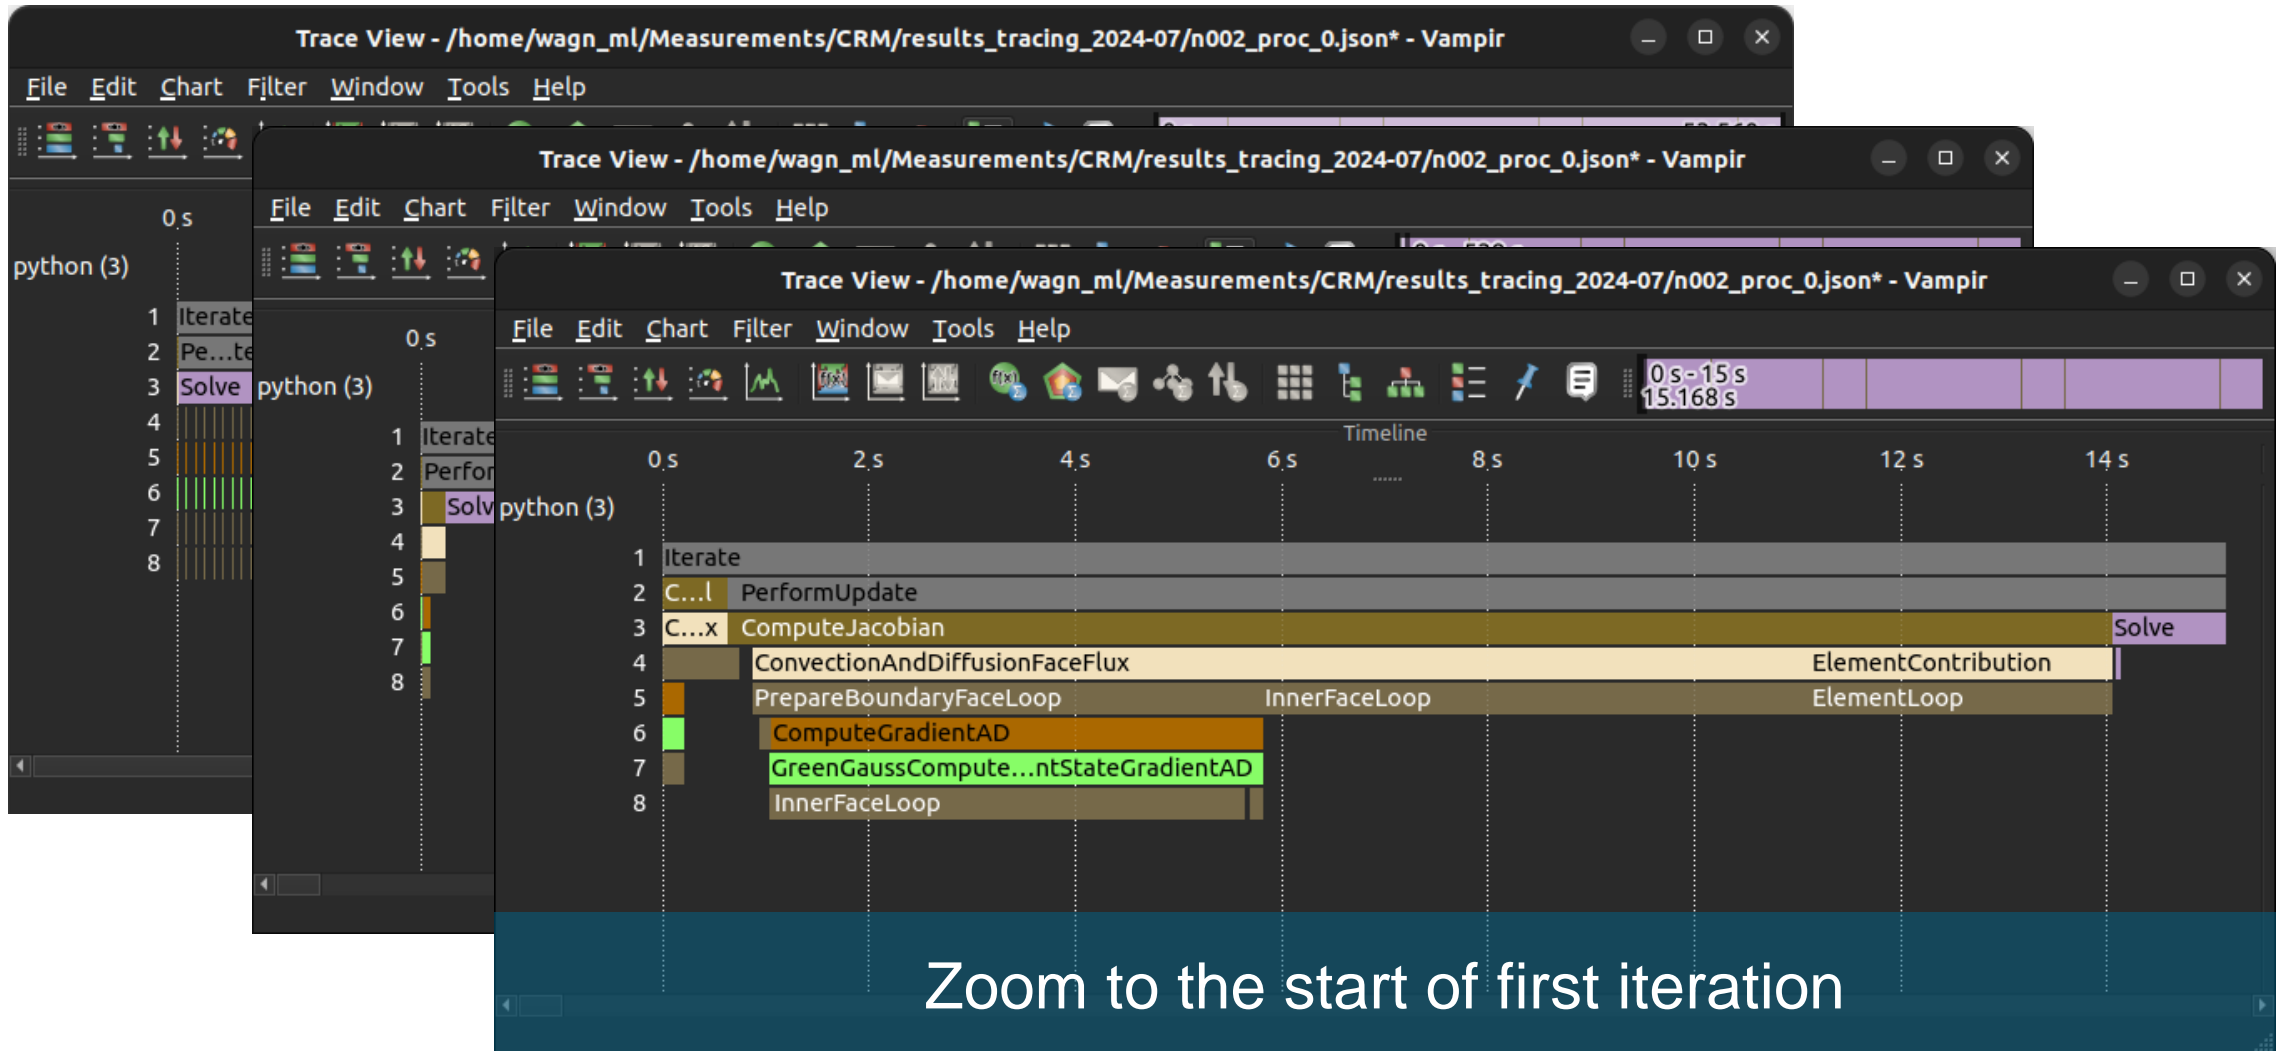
Trace View - /home/wagn_ml/Measurements/CRM/results_tracing_2024-07/n002_proc_0.json* - Vampir

File Edit Chart Filter Window Tools Help

0 s

python (3)

1 Iterate
2 Pe...te
3 Solve
4
5
6
7
8

Trace View - /home/wagn_ml/Measurements/CRM/results_tracing_2024-07/n002_proc_0.json* - Vampir

File Edit Chart Filter Window Tools Help

0 s

python (3)

1 Iterate
2 Perfor
3 Solv
4
5
6
7
8

Trace View - /home/wagn_ml/Measurements/CRM/results_tracing_2024-07/n002_proc_0.json* - Vampir

File Edit Chart Filter Window Tools Help

0 s - 15 s
15.168 s

Timeline

0 s 2 s 4 s 6 s 8 s 10 s 12 s 14 s

python (3)

1 Iterate
2 C...l PerformUpdate
3 C...x ComputeJacobian Solve
4 ConvectionAndDiffusionFaceFlux ElementContribution
5 PrepareBoundaryFaceLoop InnerFaceLoop ElementLoop
6 ComputeGradientAD
7 GreenGaussCompute...ntStateGradientAD
8 InnerFaceLoop

Zoom to the start of first iteration